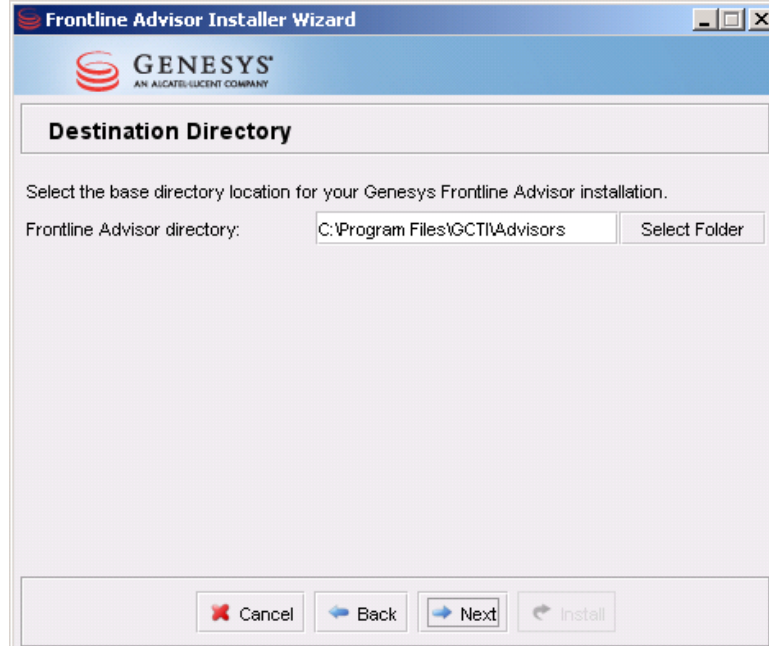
Frontline Advisor Installer Wizard

GENESYS
AN ALCATEL-LUCENT COMPANY

Destination Directory

Select the base directory location for your Genesys Frontline Advisor installation.

Frontline Advisor directory: C:\Program Files\GCTI\Advisors Select Folder

Cancel Back Next Install